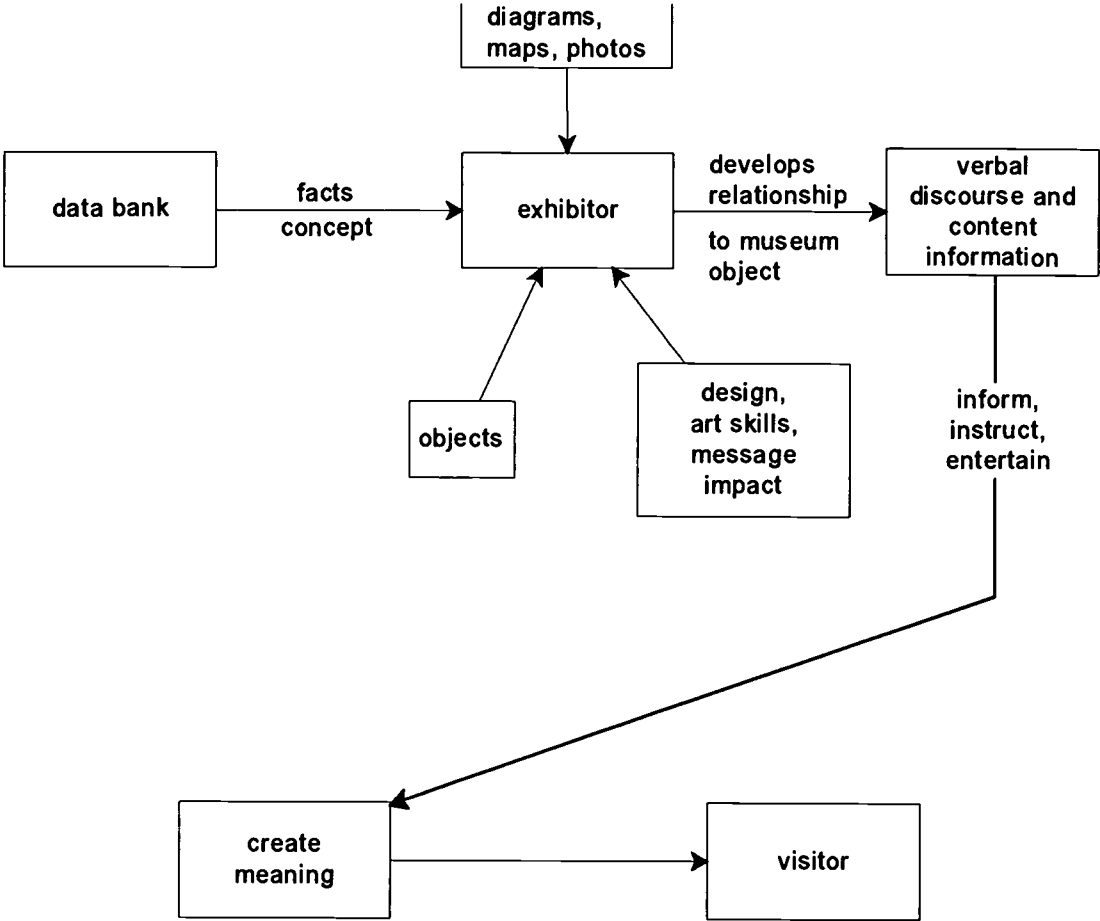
diagrams, maps, photos

data bank

facts concept

exhibitor

develops relationship

to museum object

verbal discourse and content information

objects

design, art skills, message impact

inform, instruct, entertain

create meaning

visitor